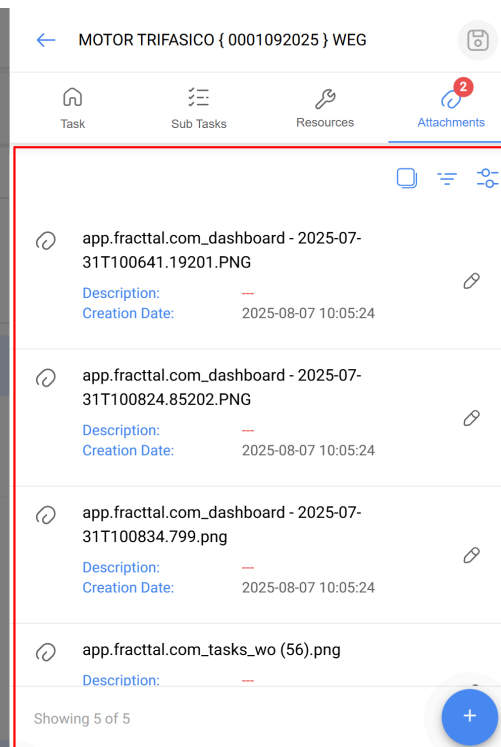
MOTOR TRIFASICO { 0001092025 } WEG

Task
Sub Tasks
Resources
2
Attachments

app.fractal.com_dashboard - 2025-07-31T100641.19201.PNG
Description: ---
Creation Date: 2025-08-07 10:05:24

app.fracttal.com_dashboard - 2025-07-31T100824.85202.PNG
Description: ---
Creation Date: 2025-08-07 10:05:24

app.fracttal.com_dashboard - 2025-07-31T100834.799.png
Description: ---
Creation Date: 2025-08-07 10:05:24

app.fracttal.com_tasks_wo (56).png
Description: ---

Showing 5 of 5
+